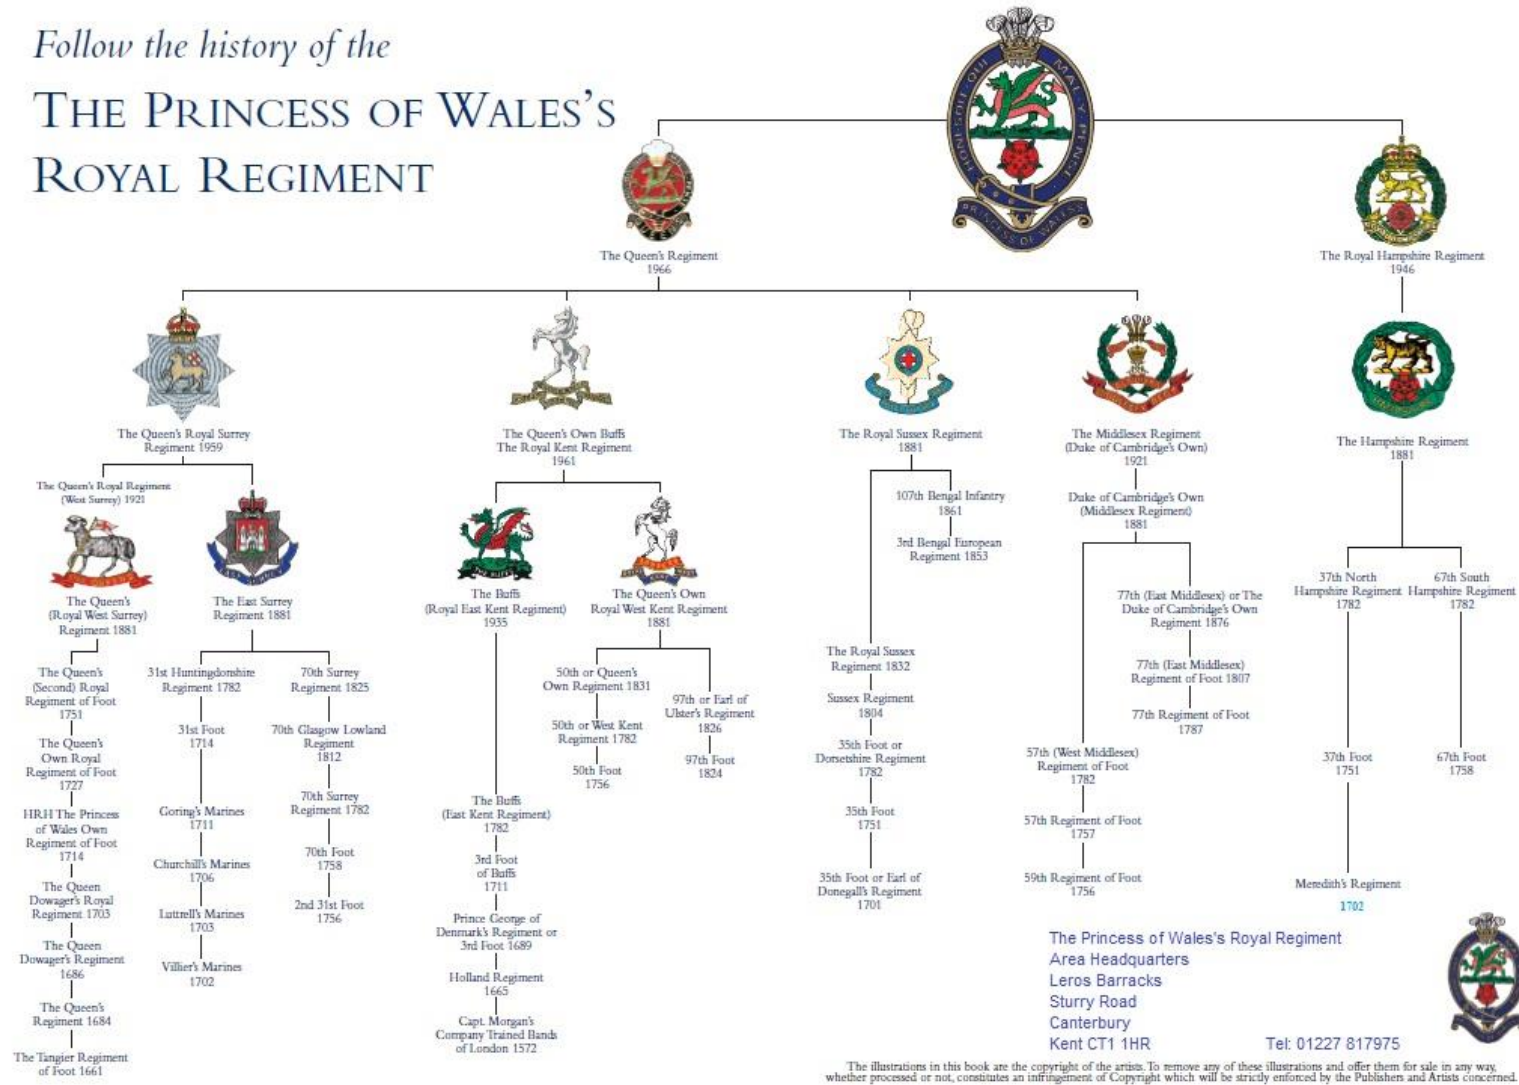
Follow the history of the

THE PRINCESS OF WALES'S ROYAL REGIMENT

HONI SOIT QUI MAL Y PENSE
PRINCESS OF WALES'S

The Queen's Regiment 1966

The Royal Hampshire Regiment 1946

The Queen's Royal Surrey Regiment 1959

The Queen's Own Buffs The Royal Kent Regiment 1961

The Royal Sussex Regiment 1881

The Middlesex Regiment (Duke of Cambridge's Own) 1921

The Hampshire Regiment 1881

The Queen's Royal Regiment (West Surrey) 1921

The Queen's (Royal West Surrey) Regiment 1881

The East Surrey Regiment 1881

The Buffs (Royal East Kent Regiment) 1935

The Queen's Own Royal West Kent Regiment 1881

107th Bengal Infantry 1861

3rd Bengal European Regiment 1853

Duke of Cambridge's Own (Middlesex Regiment) 1881

77th (East Middlesex) or The Duke of Cambridge's Own Regiment 1876

77th (East Middlesex) Regiment of Foot 1807

77th Regiment of Foot 1787

37th North Hampshire Regiment 1782

67th South Hampshire Regiment 1782

The Queen's (Second) Royal Regiment of Foot 1751

The Queen's Own Royal Regiment of Foot 1727

HRH The Princess of Wales Own Regiment of Foot 1714

The Queen Dowager's Royal Regiment 1703

The Queen Dowager's Regiment 1686

The Queen's Regiment 1684

The Tangier Regiment of Foot 1661

31st Huntingdonshire Regiment 1782

31st Foot 1714

Goring's Marines 1711

Churchill's Marines 1706

Luttrell's Marines 1703

Villier's Marines 1702

70th Surrey Regiment 1825

70th Glasgow Lowland Regiment 1812

70th Surrey Regiment 1782

70th Foot 1758

2nd 31st Foot 1756

The Buffs (East Kent Regiment) 1782

3rd Foot of Buffs 1711

Prince George of Denmark's Regiment or 3rd Foot 1689

Holland Regiment 1665

Capt. Morgan's Company Trained Bands of London 1572

50th or Queen's Own Regiment 1831

50th or West Kent Regiment 1782

50th Foot 1756

97th or Earl of Ulster's Regiment 1826

97th Foot 1824

The Royal Sussex Regiment 1832

Sussex Regiment 1804

35th Foot or Dorsetshire Regiment 1782

35th Foot 1751

35th Foot or Earl of Donegall's Regiment 1701

57th (West Middlesex) Regiment of Foot 1782

57th Regiment of Foot 1757

59th Regiment of Foot 1756

37th Foot 1751

67th Foot 1758

Meredith's Regiment 1702

The Princess of Wales's Royal Regiment
Area Headquarters
Leros Barracks
Sturry Road
Canterbury
Kent CT1 1HR

Tel: 01227 817975

The illustrations in this book are the copyright of the artists. To remove any of these illustrations and offer them for sale in any way, whether processed or not, constitutes an infringement of Copyright which will be strictly enforced by the Publishers and Artists concerned.